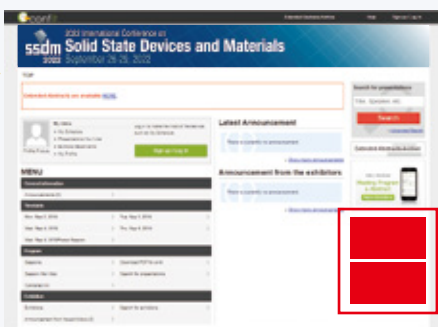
confit

2022 International Conference on
Solid State Devices and Materials
September 26-29, 2022

ssdm 2022

TOP

Extended Abstracts are available HERE.

MENU

Latest Announcement

Announcement from the exhibitors

Sign up / Log in

Search for presentations

Search

Extended Abstracts Archive